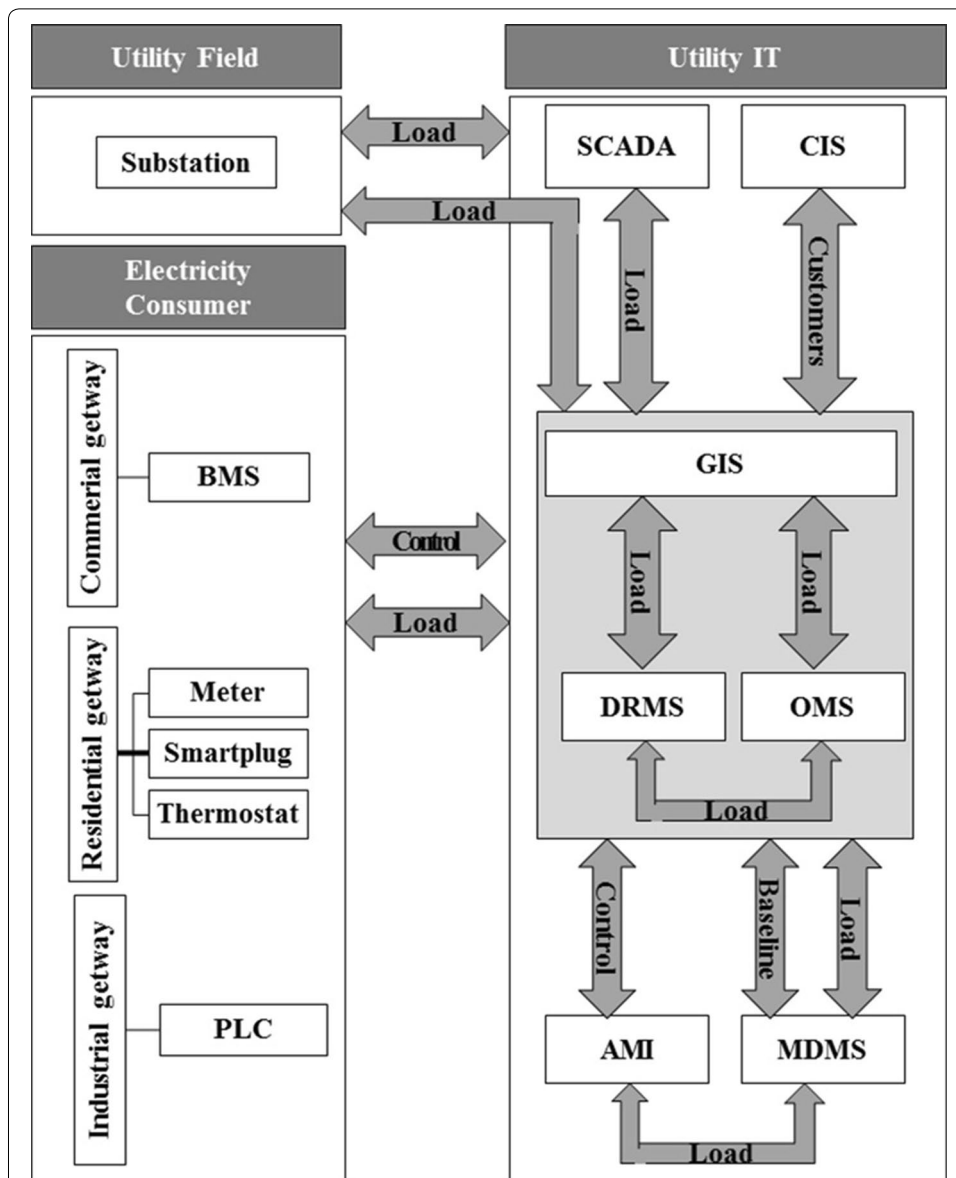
Utility Field

Utility IT

Substation

Load

Load

SCADA

CIS

Load

Customers

Electricity Consumer

Commerial getway

BMS

Residential getway

Meter

Smartplug

Thermostat

Industrial getway

PLC

Control

Load

GIS

Load

Load

DRMS

OMS

Load

Control

Baseline

Load

AMI

MDMS

Load